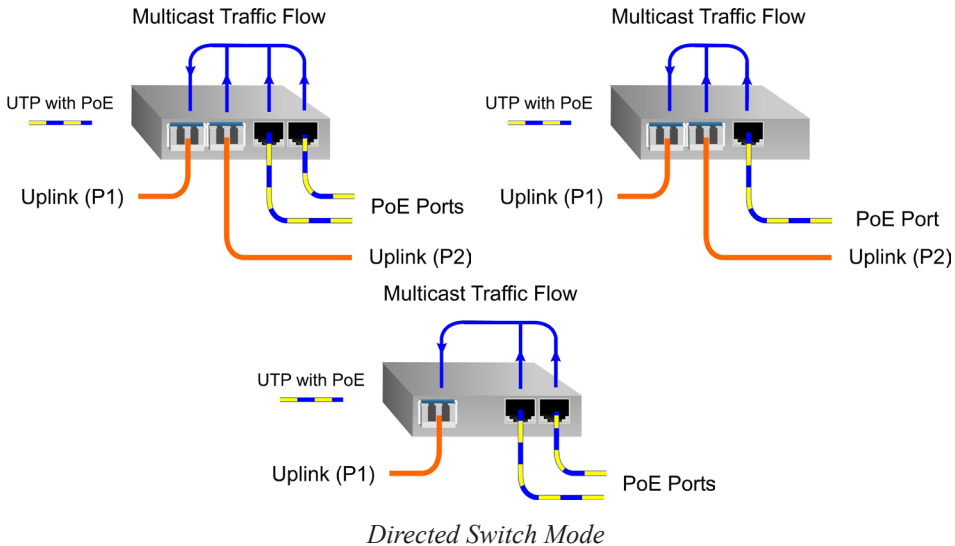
Multicast Traffic Flow

UTP with PoE

Uplink (P1)

PoE Ports

Uplink (P2)

Multicast Traffic Flow

UTP with PoE

Uplink (P1)

PoE Port

Uplink (P2)

Multicast Traffic Flow

UTP with PoE

Uplink (P1)

PoE Ports

Directed Switch Mode